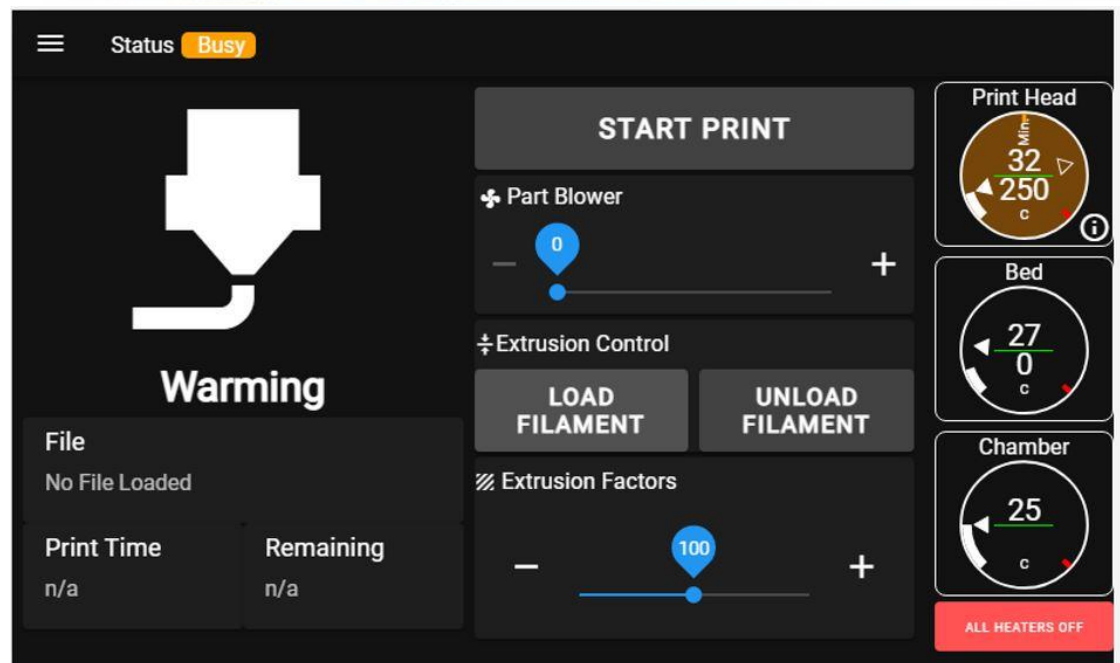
Status Busy

Warming

File
No File Loaded

Print Time
n/a

Remaining
n/a

START PRINT

Part Blower
0
—
+

Extrusion Control
LOAD FILAMENT
UNLOAD FILAMENT

Extrusion Factors
100
—
+

Print Head
Min
32
250
c

Bed
27
0
c

Chamber
25
c

ALL HEATERS OFF